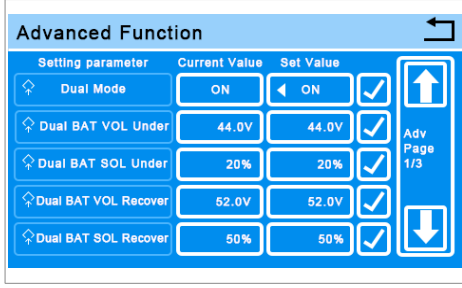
Advanced Function

| Setting parameter | Current Value | Set Value |
|---|---|---|
| Dual Mode | ON | ON |
| Dual BAT VOL Under | 44.0V | 44.0V |
| Dual BAT SOL Under | 20% | 20% |
| Dual BAT VOL Recover | 52.0V | 52.0V |
| Dual BAT SOL Recover | 50% | 50% |

Adv Page 1/3